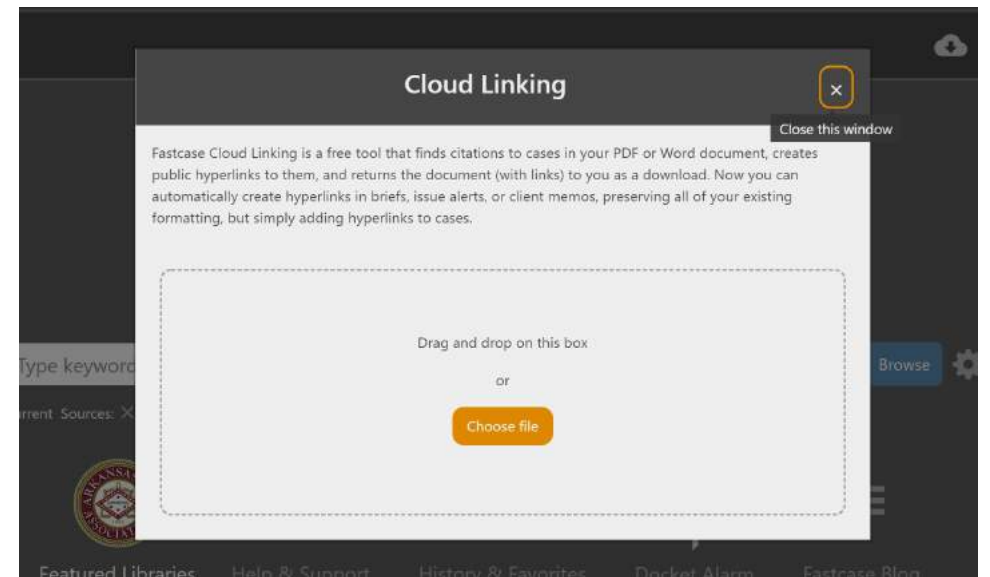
Cloud Linking

×

Close this window

Fastcase Cloud Linking is a free tool that finds citations to cases in your PDF or Word document, creates public hyperlinks to them, and returns the document (with links) to you as a download. Now you can automatically create hyperlinks in briefs, issue alerts, or client memos, preserving all of your existing formatting, but simply adding hyperlinks to cases.

Drag and drop on this box

or

Choose file

Type keyword

Browse

rrent Sources: ×

Featured Libraries Help & Support History & Favorites Docket Alarm Fastcase Blog